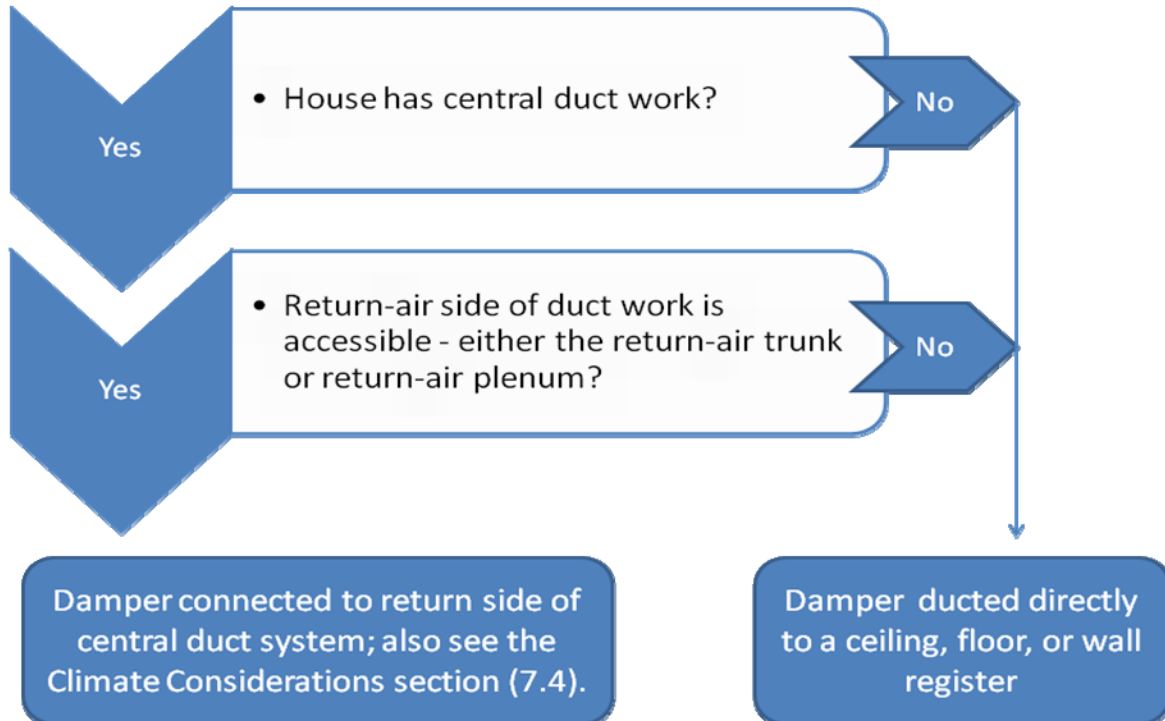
Yes

• House has central duct work?

No

Yes

• Return-air side of duct work is accessible - either the return-air trunk or return-air plenum?

No

Damper connected to return side of central duct system; also see the Climate Considerations section (7.4).

Damper ducted directly to a ceiling, floor, or wall register